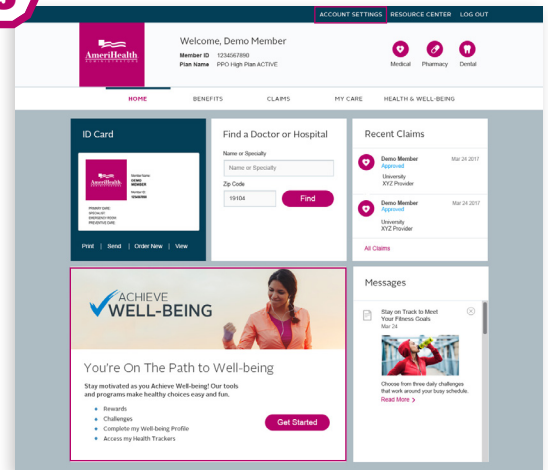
ACCOUNT SETTINGS RESOURCE CENTER LOG OUT

AmeriHealth ADMINISTRATORS

Welcome, Demo Member

Member ID 1234567890
Plan Name PPO High Plan ACTIVE

Medical Pharmacy Dental

HOME BENEFITS CLAIMS MY CARE HEALTH & WELL-BEING

ID Card

AmeriHealth
Member Name
DEMO MEMBER
Member ID
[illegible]
PRIMARY CARE:
SPECIALIST:
EMERGENCY ROOM:
PREVENTIVE CARE:

Print | Send | Order New | View

Find a Doctor or Hospital

Name or Specialty
Name or Specialty
Zip Code
19104
Find

Recent Claims

Demo Member Mar 24 2017
Approved
University
XYZ Provider

Demo Member Mar 24 2017
Approved
University
XYZ Provider

All Claims

ACHIEVE WELL-BEING

You're On The Path to Well-being

Stay motivated as you Achieve Well-being! Our tools and programs make healthy choices easy and fun.

• Rewards
• Challenges
• Complete my Well-being Profile
• Access my Health Trackers

Get Started

Messages

Stay on Track to Meet Your Fitness Goals
Mar 24

Choose from three daily challenges that work around your busy schedule.
Read More >